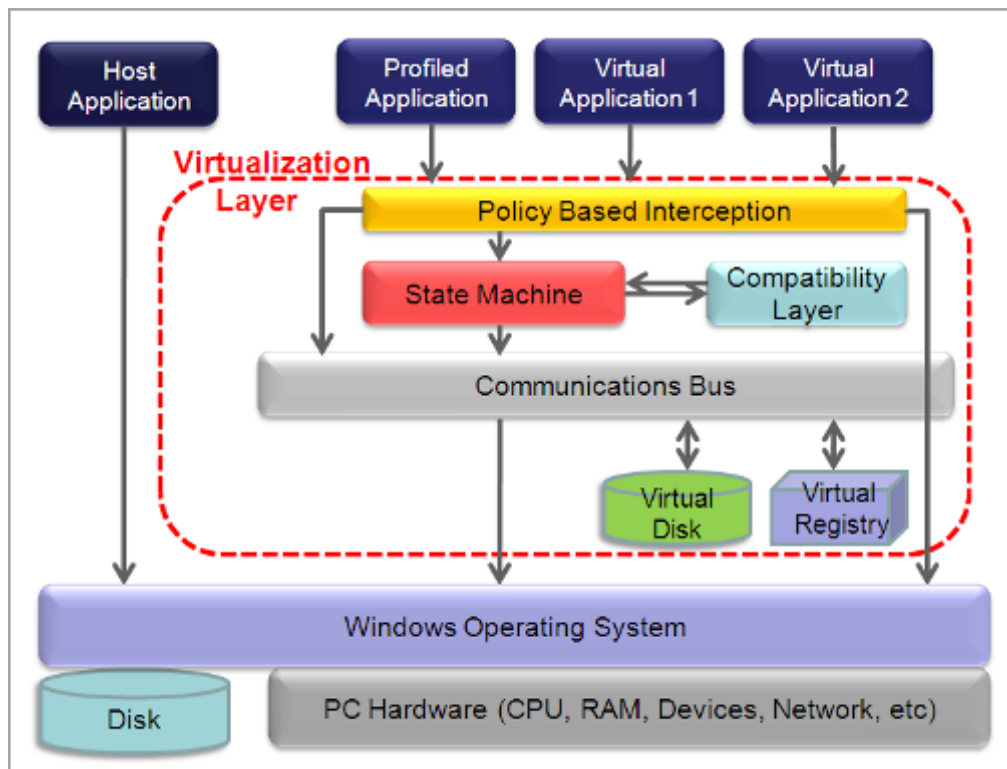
Host Application

Profiled Application

Virtual Application 1

Virtual Application 2

Virtualization Layer

Policy Based Interception

State Machine

Compatibility Layer

Communications Bus

Virtual Disk

Virtual Registry

Windows Operating System

Disk

PC Hardware (CPU, RAM, Devices, Network, etc)